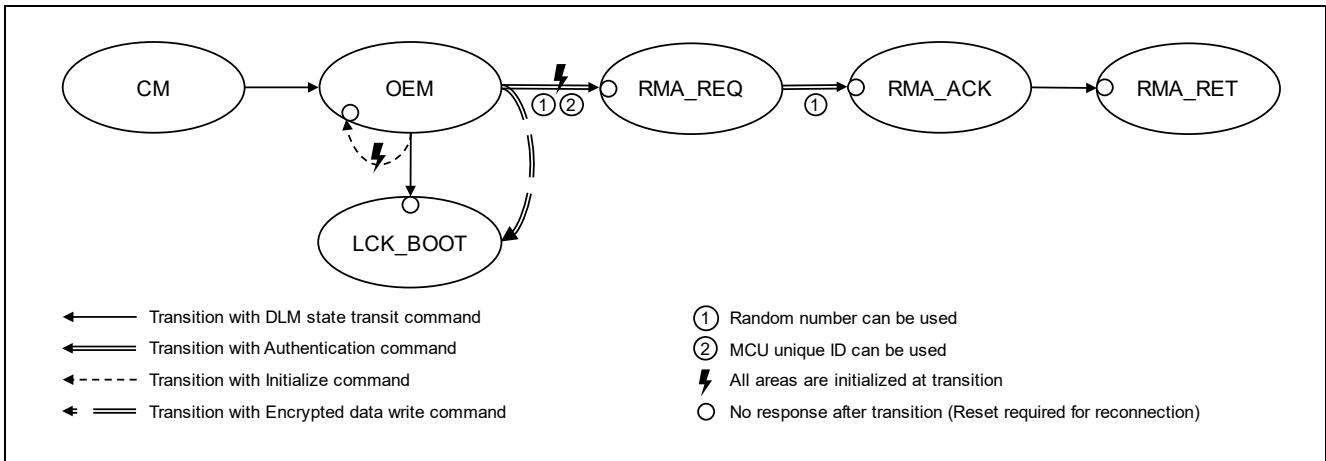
CM

OEM

RMA_REQ

RMA_ACK

RMA_RET

LCK_BOOT

① ②

①

Transition with DLM state transit command

Transition with Authentication command

Transition with Initialize command

Transition with Encrypted data write command

① Random number can be used

② MCU unique ID can be used

All areas are initialized at transition

No response after transition (Reset required for reconnection)